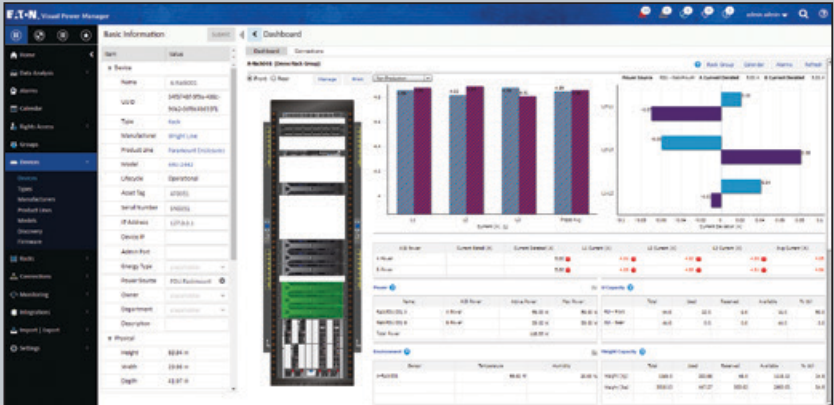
E·T·N Visual Power Manager

admin admin

Home
Data Analysis
Alarms
Calendar
Rights Access
Groups
Devices
Devices
Types
Manufacturers
Product Lines
Models
Discovery
Firmware
Racks
Connections
Monitoring
Integrations
Import / Export
Settings

Basic Information
Submit

Item | Value
Device
Name | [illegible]
UUID | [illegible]
Type | Rack
Manufacturer | Wright Line
Product Line | Paramount Enclosures
Model | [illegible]
Lifecycle | Operational
Asset Tag | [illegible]
Serial Number | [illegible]
IP Address | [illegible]
Device IP |
Admin Port |
Energy Type |
Power Source | PDU Redundant
Owner |
Department |
Description |
Physical
Height | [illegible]
Width | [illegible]
Depth | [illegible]

Dashboard

Dashboard Connections

Front Rear Manage Print

Rack Group Calendar Alarms Refresh

Power Source
Current Derated

UPS1
UPS2
UPS3

Power
Capacity
Environment
Weight Capacity